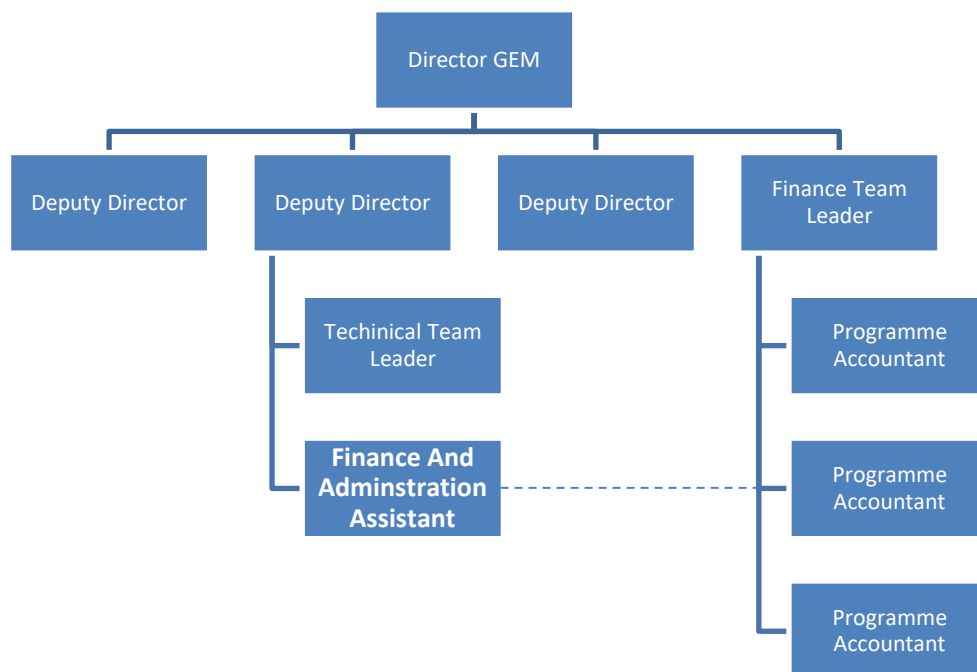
Director GEM

Deputy Director

Deputy Director

Deputy Director

Finance Team Leader

Techinical Team Leader

Finance And Adminstration Assistant

Programme Accountant

Programme Accountant

Programme Accountant